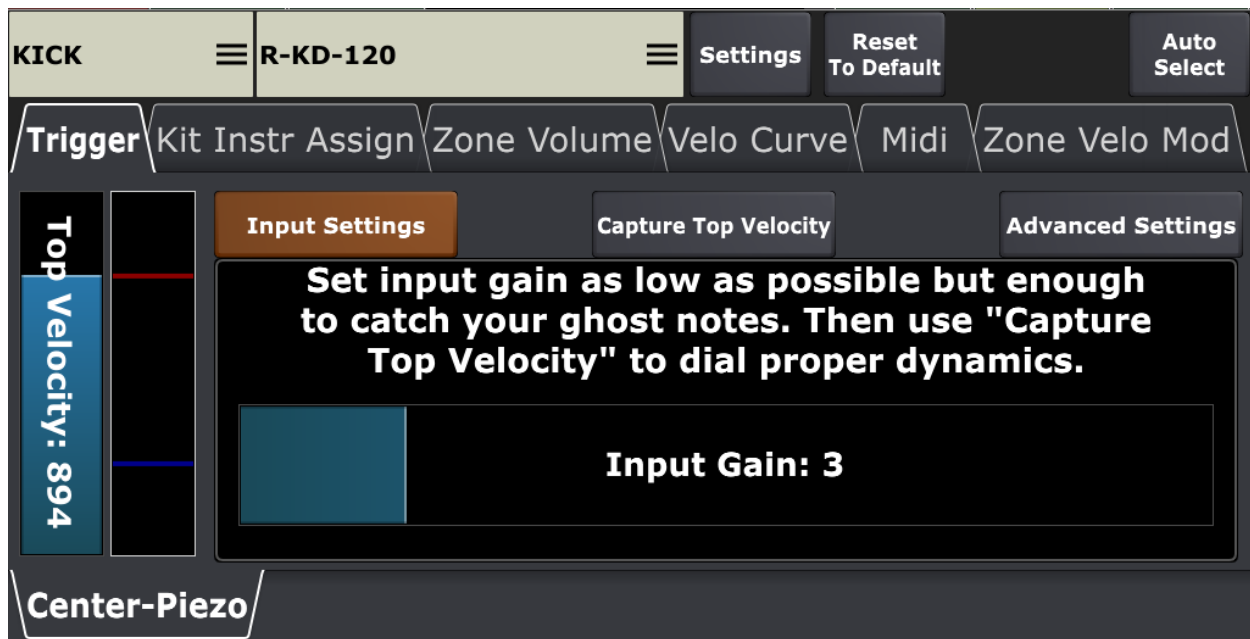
KICK
R-KD-120
Settings
Reset To Default
Auto Select
Trigger
Kit Instr Assign
Zone Volume
Velo Curve
Midi
Zone Velo Mod
Top Velocity: 894
Input Settings
Capture Top Velocity
Advanced Settings
Set input gain as low as possible but enough to catch your ghost notes. Then use "Capture Top Velocity" to dial proper dynamics.
Input Gain: 3
Center-Piezo